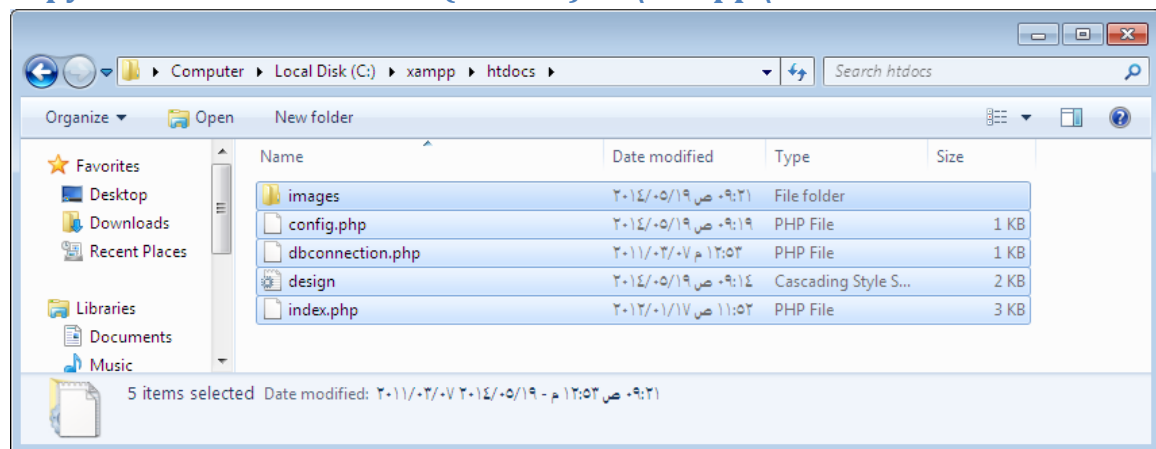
Computer ▸ Local Disk (C:) ▸ xampp ▸ htdocs ▸

Search htdocs

Organize ▾ Open New folder

Favorites
Desktop
Downloads
Recent Places

Libraries
Documents
Music

| Name | Date modified | Type | Size |
|---|---|---|---|
| images | ٢٠١٤/٠٥/١٩ ص ٠٩:٢١ | File folder | |
| config.php | ٢٠١٤/٠٥/١٩ ص ٠٩:١٩ | PHP File | 1 KB |
| dbconnection.php | ٢٠١١/٠٣/٠٧ م ١٢:٥٣ | PHP File | 1 KB |
| design | ٢٠١٤/٠٥/١٩ ص ٠٩:١٤ | Cascading Style S... | 2 KB |
| index.php | ٢٠١٢/٠١/١٧ ص ١١:٥٢ | PHP File | 3 KB |

5 items selected Date modified: ٢٠١١/٠٣/٠٧ م ١٢:٥٣ - ٢٠١٤/٠٥/١٩ ص ٠٩:٢١